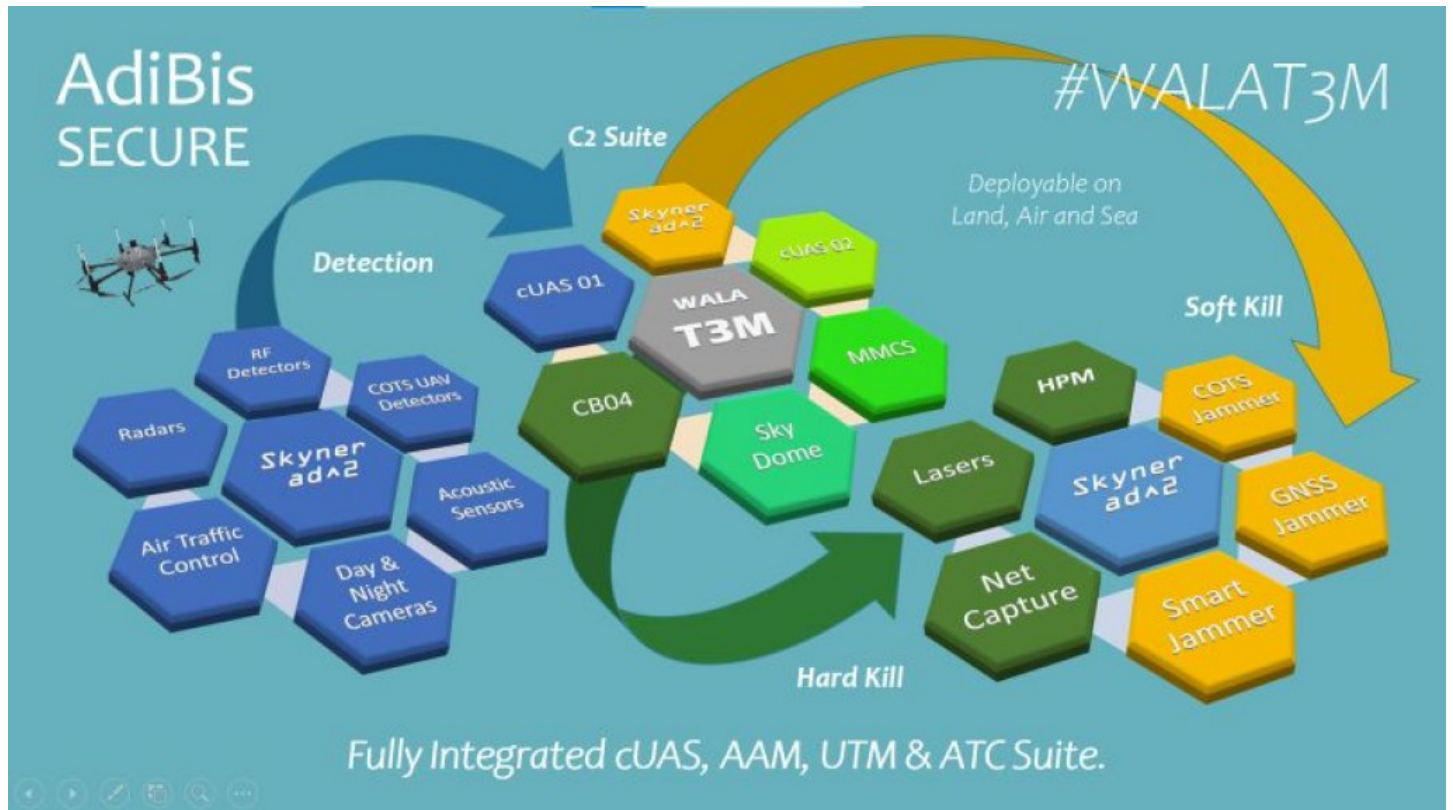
AdiBis SECURE

#WALAT3M

C2 Suite

Deployable on Land, Air and Sea

Detection

Skyner ad^2

cUAS 02

cUAS 01

WALA T3M

Soft Kill

MMCS

RF Detectors

COTS UAV Detectors

CB04

HPM

COTS Jammer

Radars

Skyner ad^2

Sky Dome

Lasers

Skyner ad^2

GNSS Jammer

Acoustic Sensors

Air Traffic Control

Day & Night Cameras

Net Capture

Smart Jammer

Hard Kill

Fully Integrated cUAS, AAM, UTM & ATC Suite.